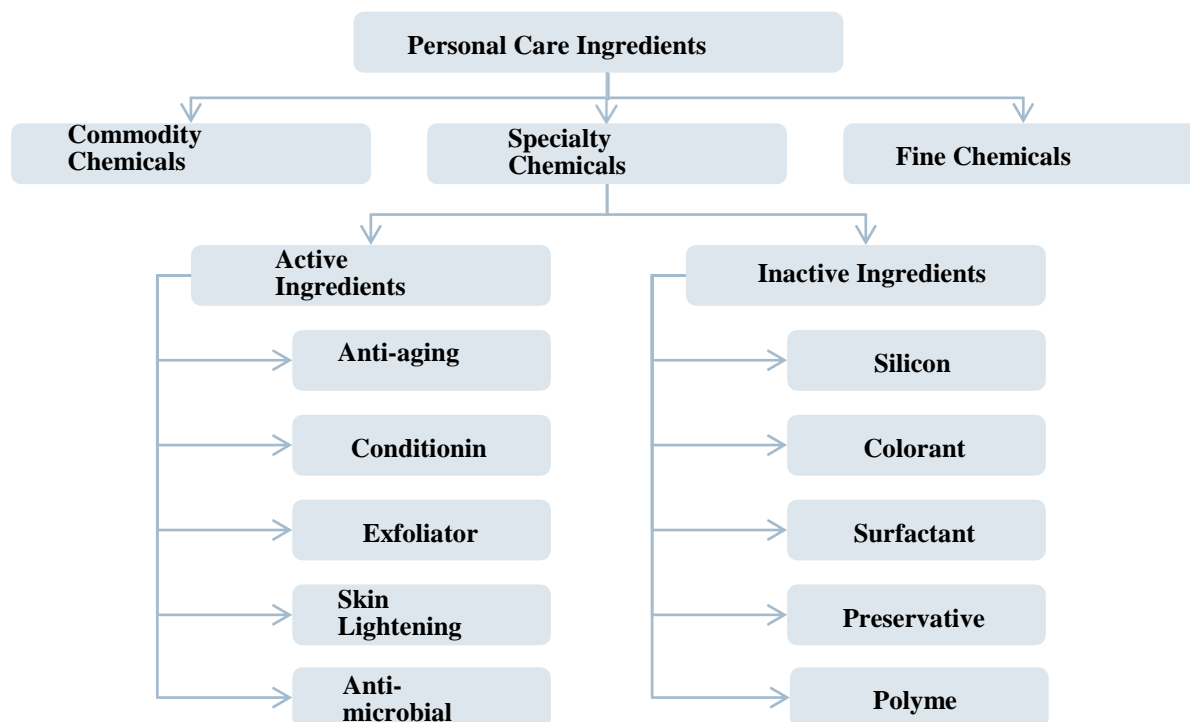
Personal Care Ingredients

Commodity Chemicals

Specialty Chemicals

Fine Chemicals

Active Ingredients

Anti-aging

Conditionin

Exfoliator

Skin Lightening

Anti-microbial

Inactive Ingredients

Silicon

Colorant

Surfactant

Preservative

Polyme